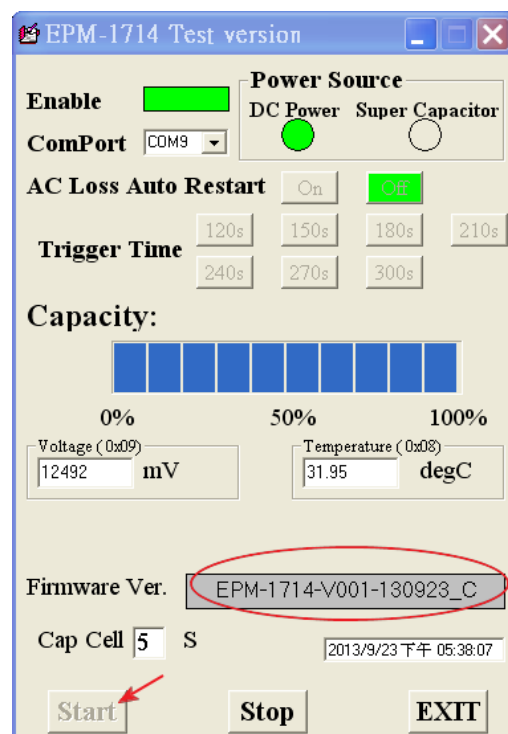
EPM-1714 Test version

Enable

ComPort COM9

Power Source
DC Power Super Capacitor

AC Loss Auto Restart On Off

Trigger Time 120s 150s 180s 210s 240s 270s 300s

Capacity:

0% 50% 100%

Voltage (0x09)
12492 mV

Temperature (0x08)
31.95 degC

Firmware Ver. EPM-1714-V001-130923_C

Cap Cell 5 S

2013/9/23 下午 05:38:07

Start Stop EXIT